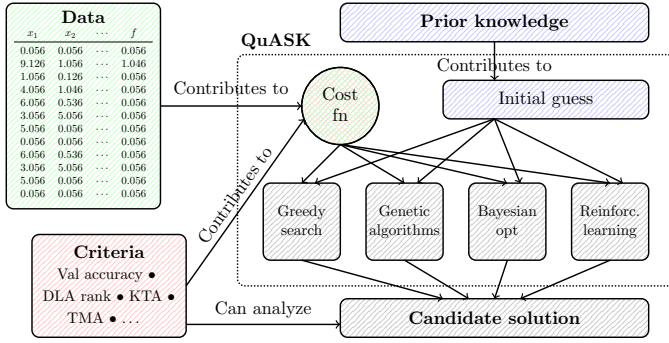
**Data**

| $x_1$ | $x_2$ | $\cdots$ | $f$ |
|---|---|---|---|
| 0.056 | 0.056 | $\cdots$ | 0.056 |
| 9.126 | 1.056 | $\cdots$ | 1.046 |
| 1.056 | 0.126 | $\cdots$ | 0.056 |
| 4.056 | 1.046 | $\cdots$ | 0.056 |
| 6.056 | 0.536 | $\cdots$ | 0.056 |
| 3.056 | 5.056 | $\cdots$ | 0.056 |
| 5.056 | 0.056 | $\cdots$ | 0.056 |
| 0.056 | 0.056 | $\cdots$ | 0.056 |
| 6.056 | 0.536 | $\cdots$ | 0.056 |
| 3.056 | 5.056 | $\cdots$ | 0.056 |
| 5.056 | 0.056 | $\cdots$ | 0.056 |
| 0.056 | 0.056 | $\cdots$ | 0.056 |

**Prior knowledge**

**QuASK**

Contributes to

Contributes to

Cost fn

Initial guess

Contributes to

Greedy search

Genetic algorithms

Bayesian opt

Reinforc. learning

**Criteria**
Val accuracy •
DLA rank • KTA •
TMA • . . .

Can analyze

**Candidate solution**